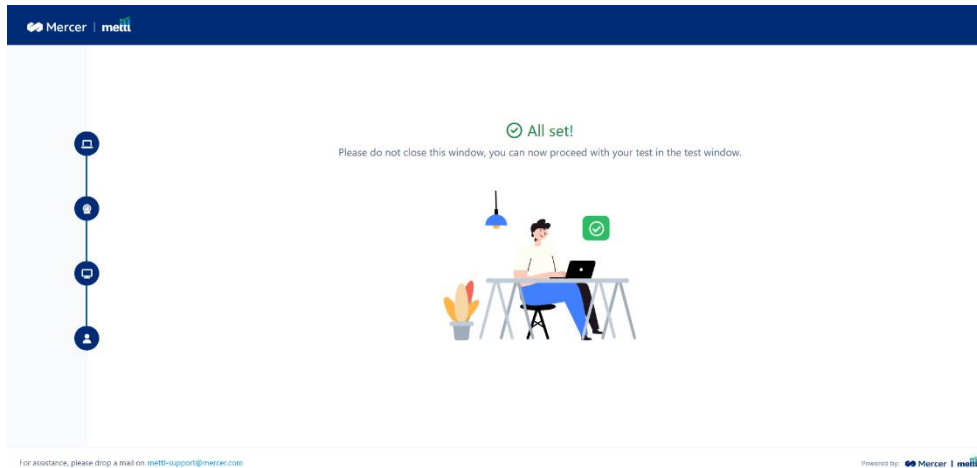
Mercer | mettl

All set!

Please do not close this window, you can now proceed with your test in the test window.

For assistance, please drop a mail on mettl-support@mercer.com

Powered by: Mercer | mettl